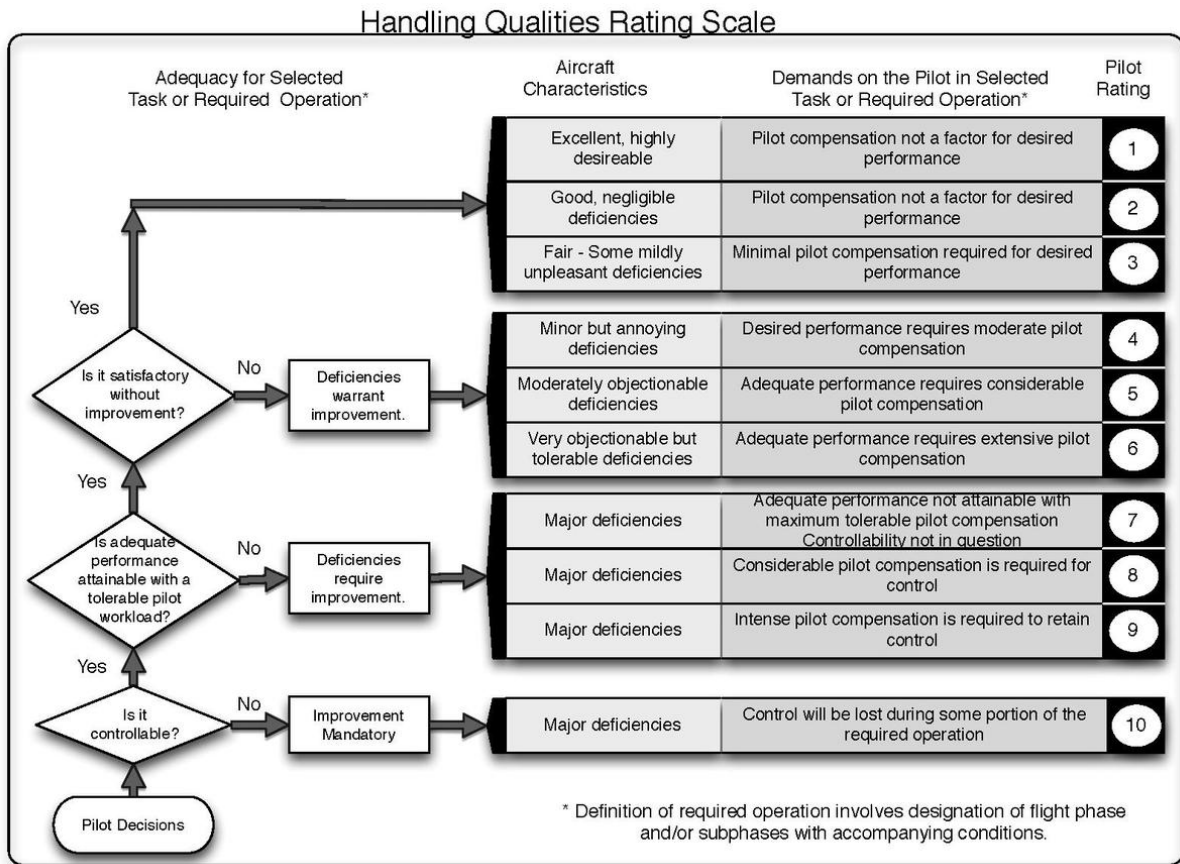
Handling Qualities Rating Scale

Adequacy for Selected Task or Required Operation*

Aircraft Characteristics

Demands on the Pilot in Selected Task or Required Operation*

Pilot Rating

| Aircraft Characteristics | Demands on the Pilot in Selected Task or Required Operation* | Pilot Rating |
|---|---|---|
| Excellent, highly desireable | Pilot compensation not a factor for desired performance | 1 |
| Good, negligible deficiencies | Pilot compensation not a factor for desired performance | 2 |
| Fair - Some mildly unpleasant deficiencies | Minimal pilot compensation required for desired performance | 3 |
| Minor but annoying deficiencies | Desired performance requires moderate pilot compensation | 4 |
| Moderately objectionable deficiencies | Adequate performance requires considerable pilot compensation | 5 |
| Very objectionable but tolerable deficiencies | Adequate performance requires extensive pilot compensation | 6 |
| Major deficiencies | Adequate performance not attainable with maximum tolerable pilot compensation Controllability not in question | 7 |
| Major deficiencies | Considerable pilot compensation is required for control | 8 |
| Major deficiencies | Intense pilot compensation is required to retain control | 9 |
| Major deficiencies | Control will be lost during some portion of the required operation | 10 |

Yes

Is it satisfactory without improvement?

No

Deficiencies warrant improvement.

Yes

Is adequate performance attainable with a tolerable pilot workload?

No

Deficiencies require improvement.

Yes

Is it controllable?

No

Improvement Mandatory

Pilot Decisions

* Definition of required operation involves designation of flight phase and/or subphases with accompanying conditions.